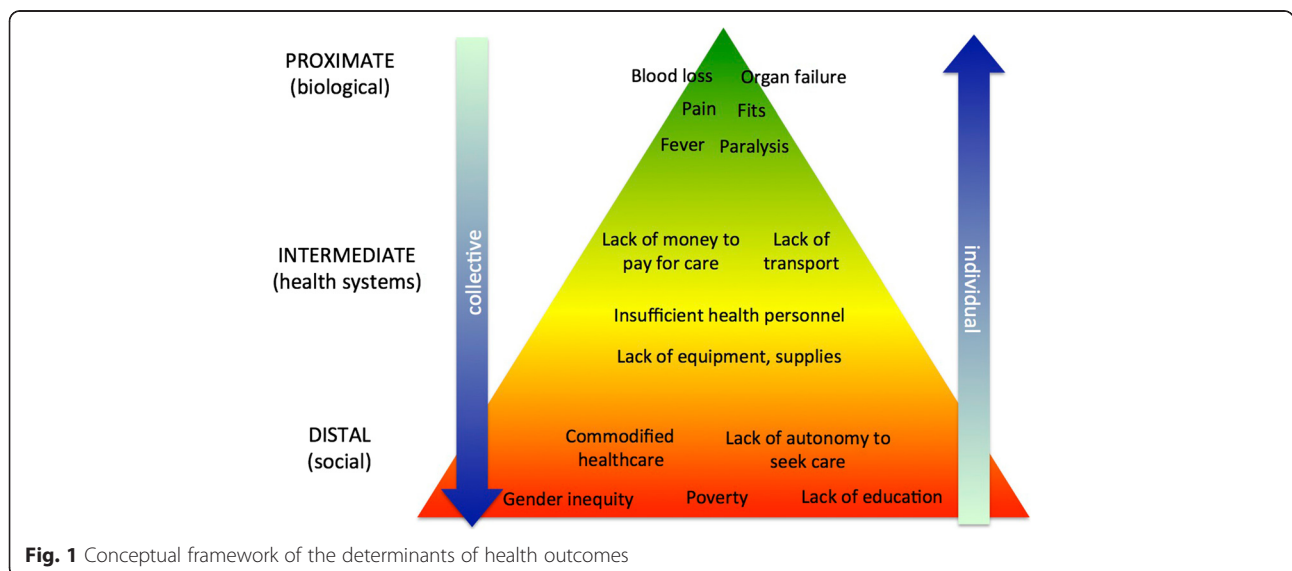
PROXIMATE
(biological)

INTERMEDIATE
(health systems)

DISTAL
(social)

collective

Blood loss Organ failure
Pain Fits
Fever Paralysis

Lack of money to pay for care
Lack of transport
Insufficient health personnel
Lack of equipment, supplies

Commodified healthcare
Lack of autonomy to seek care
Gender inequity Poverty Lack of education

individual

**Fig. 1** Conceptual framework of the determinants of health outcomes